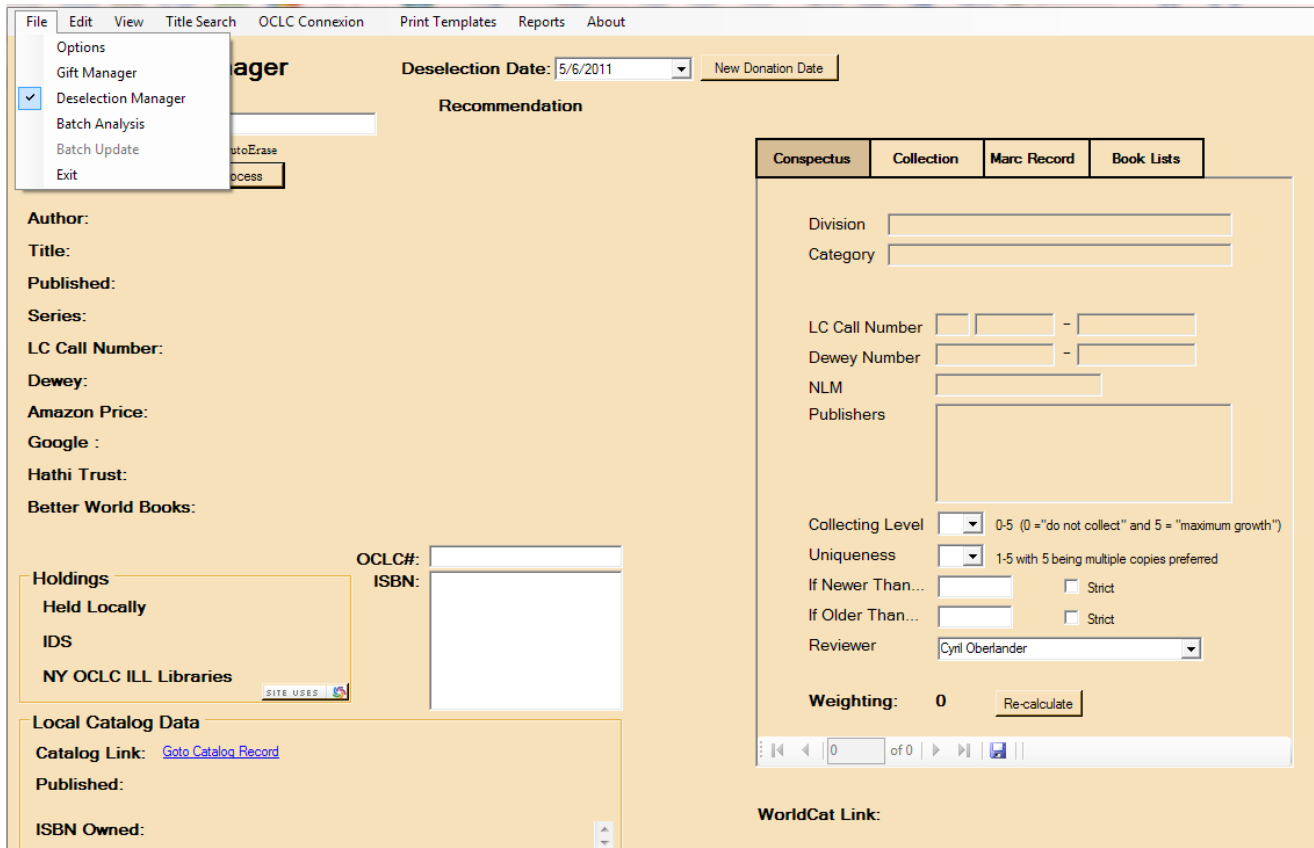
File Edit View Title Search OCLC Connexion Print Templates Reports About

Options
Gift Manager
Deselection Manager
Batch Analysis
Batch Update
Exit

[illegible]ager

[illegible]utoErase
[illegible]ocess

Deselection Date: 5/6/2011 New Donation Date

Recommendation

Author:
Title:
Published:
Series:
LC Call Number:
Dewey:
Amazon Price:
Google :
Hathi Trust:
Better World Books:

OCLC#:
ISBN:

Holdings
Held Locally
IDS
NY OCLC ILL Libraries
SITE USES

Local Catalog Data
Catalog Link: Goto Catalog Record
Published:
ISBN Owned:

Conspectus | Collection | Marc Record | Book Lists

Division
Category
LC Call Number -
Dewey Number -
NLM
Publishers
Collecting Level 0-5 (0 ="do not collect" and 5 = "maximum growth")
Uniqueness 1-5 with 5 being multiple copies preferred
If Newer Than... Strict
If Older Than... Strict
Reviewer Cyril Oberlander
Weighting: 0 Re-calculate

0 of 0

WorldCat Link: